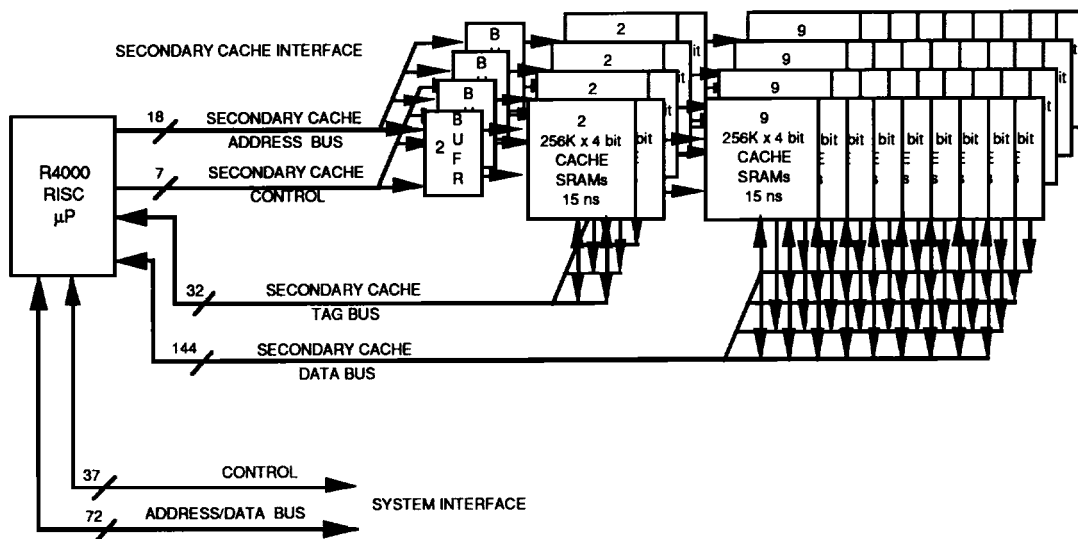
SECONDARY CACHE INTERFACE

R4000
RISC
µP

18
SECONDARY CACHE
ADDRESS BUS

7
SECONDARY CACHE
CONTROL

B
B
B
2
B
U
F
R

2
2
2
2
256K x 4 bit
CACHE
SRAMs
15 ns

bit
bit

9
9
9
9
256K x 4 bit
CACHE
SRAMs
15 ns

bit
bit
bit
bit
bit
bit
bit
bit
bit
bit
bit
it

32
SECONDARY CACHE
TAG BUS

144
SECONDARY CACHE
DATA BUS

37
CONTROL

72
ADDRESS/DATA BUS

SYSTEM INTERFACE